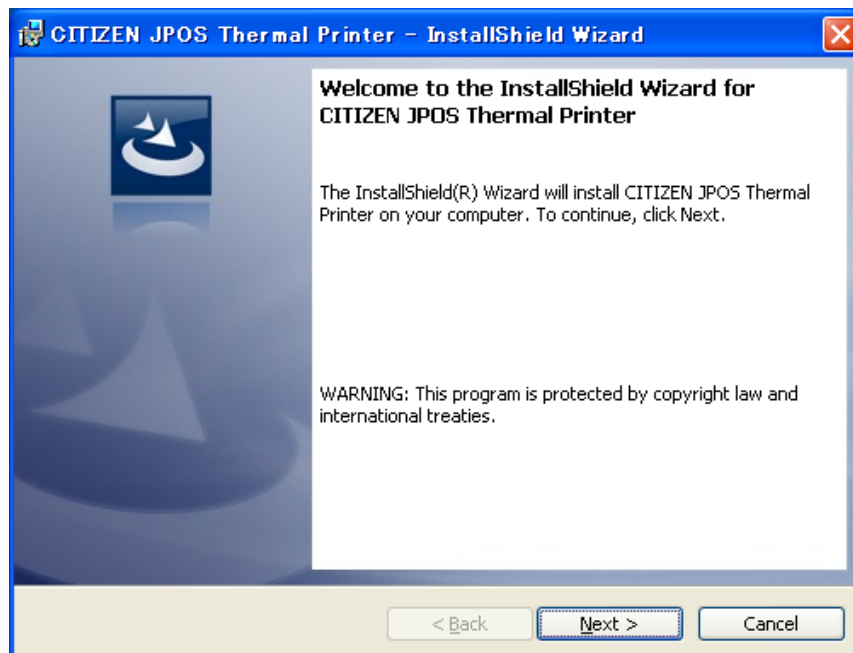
CITIZEN JPOS Thermal Printer - InstallShield Wizard

Welcome to the InstallShield Wizard for CITIZEN JPOS Thermal Printer

The InstallShield(R) Wizard will install CITIZEN JPOS Thermal Printer on your computer. To continue, click Next.

WARNING: This program is protected by copyright law and international treaties.

< Back

Next >

Cancel